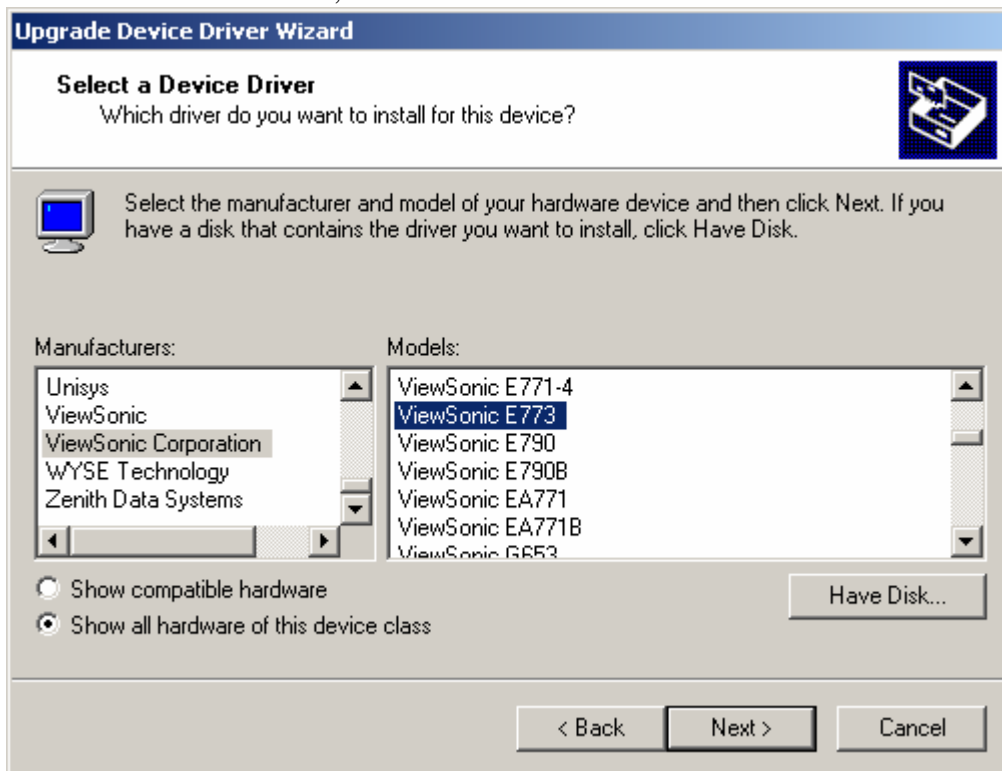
Upgrade Device Driver Wizard

Select a Device Driver
Which driver do you want to install for this device?

Select the manufacturer and model of your hardware device and then click Next. If you have a disk that contains the driver you want to install, click Have Disk.

Manufacturers:
Unisys
ViewSonic
ViewSonic Corporation
WYSE Technology
Zenith Data Systems

Models:
ViewSonic E771-4
ViewSonic E773
ViewSonic E790
ViewSonic E790B
ViewSonic EA771
ViewSonic EA771B
ViewSonic G653

Show compatible hardware
Show all hardware of this device class

Have Disk...

< Back
Next >
Cancel